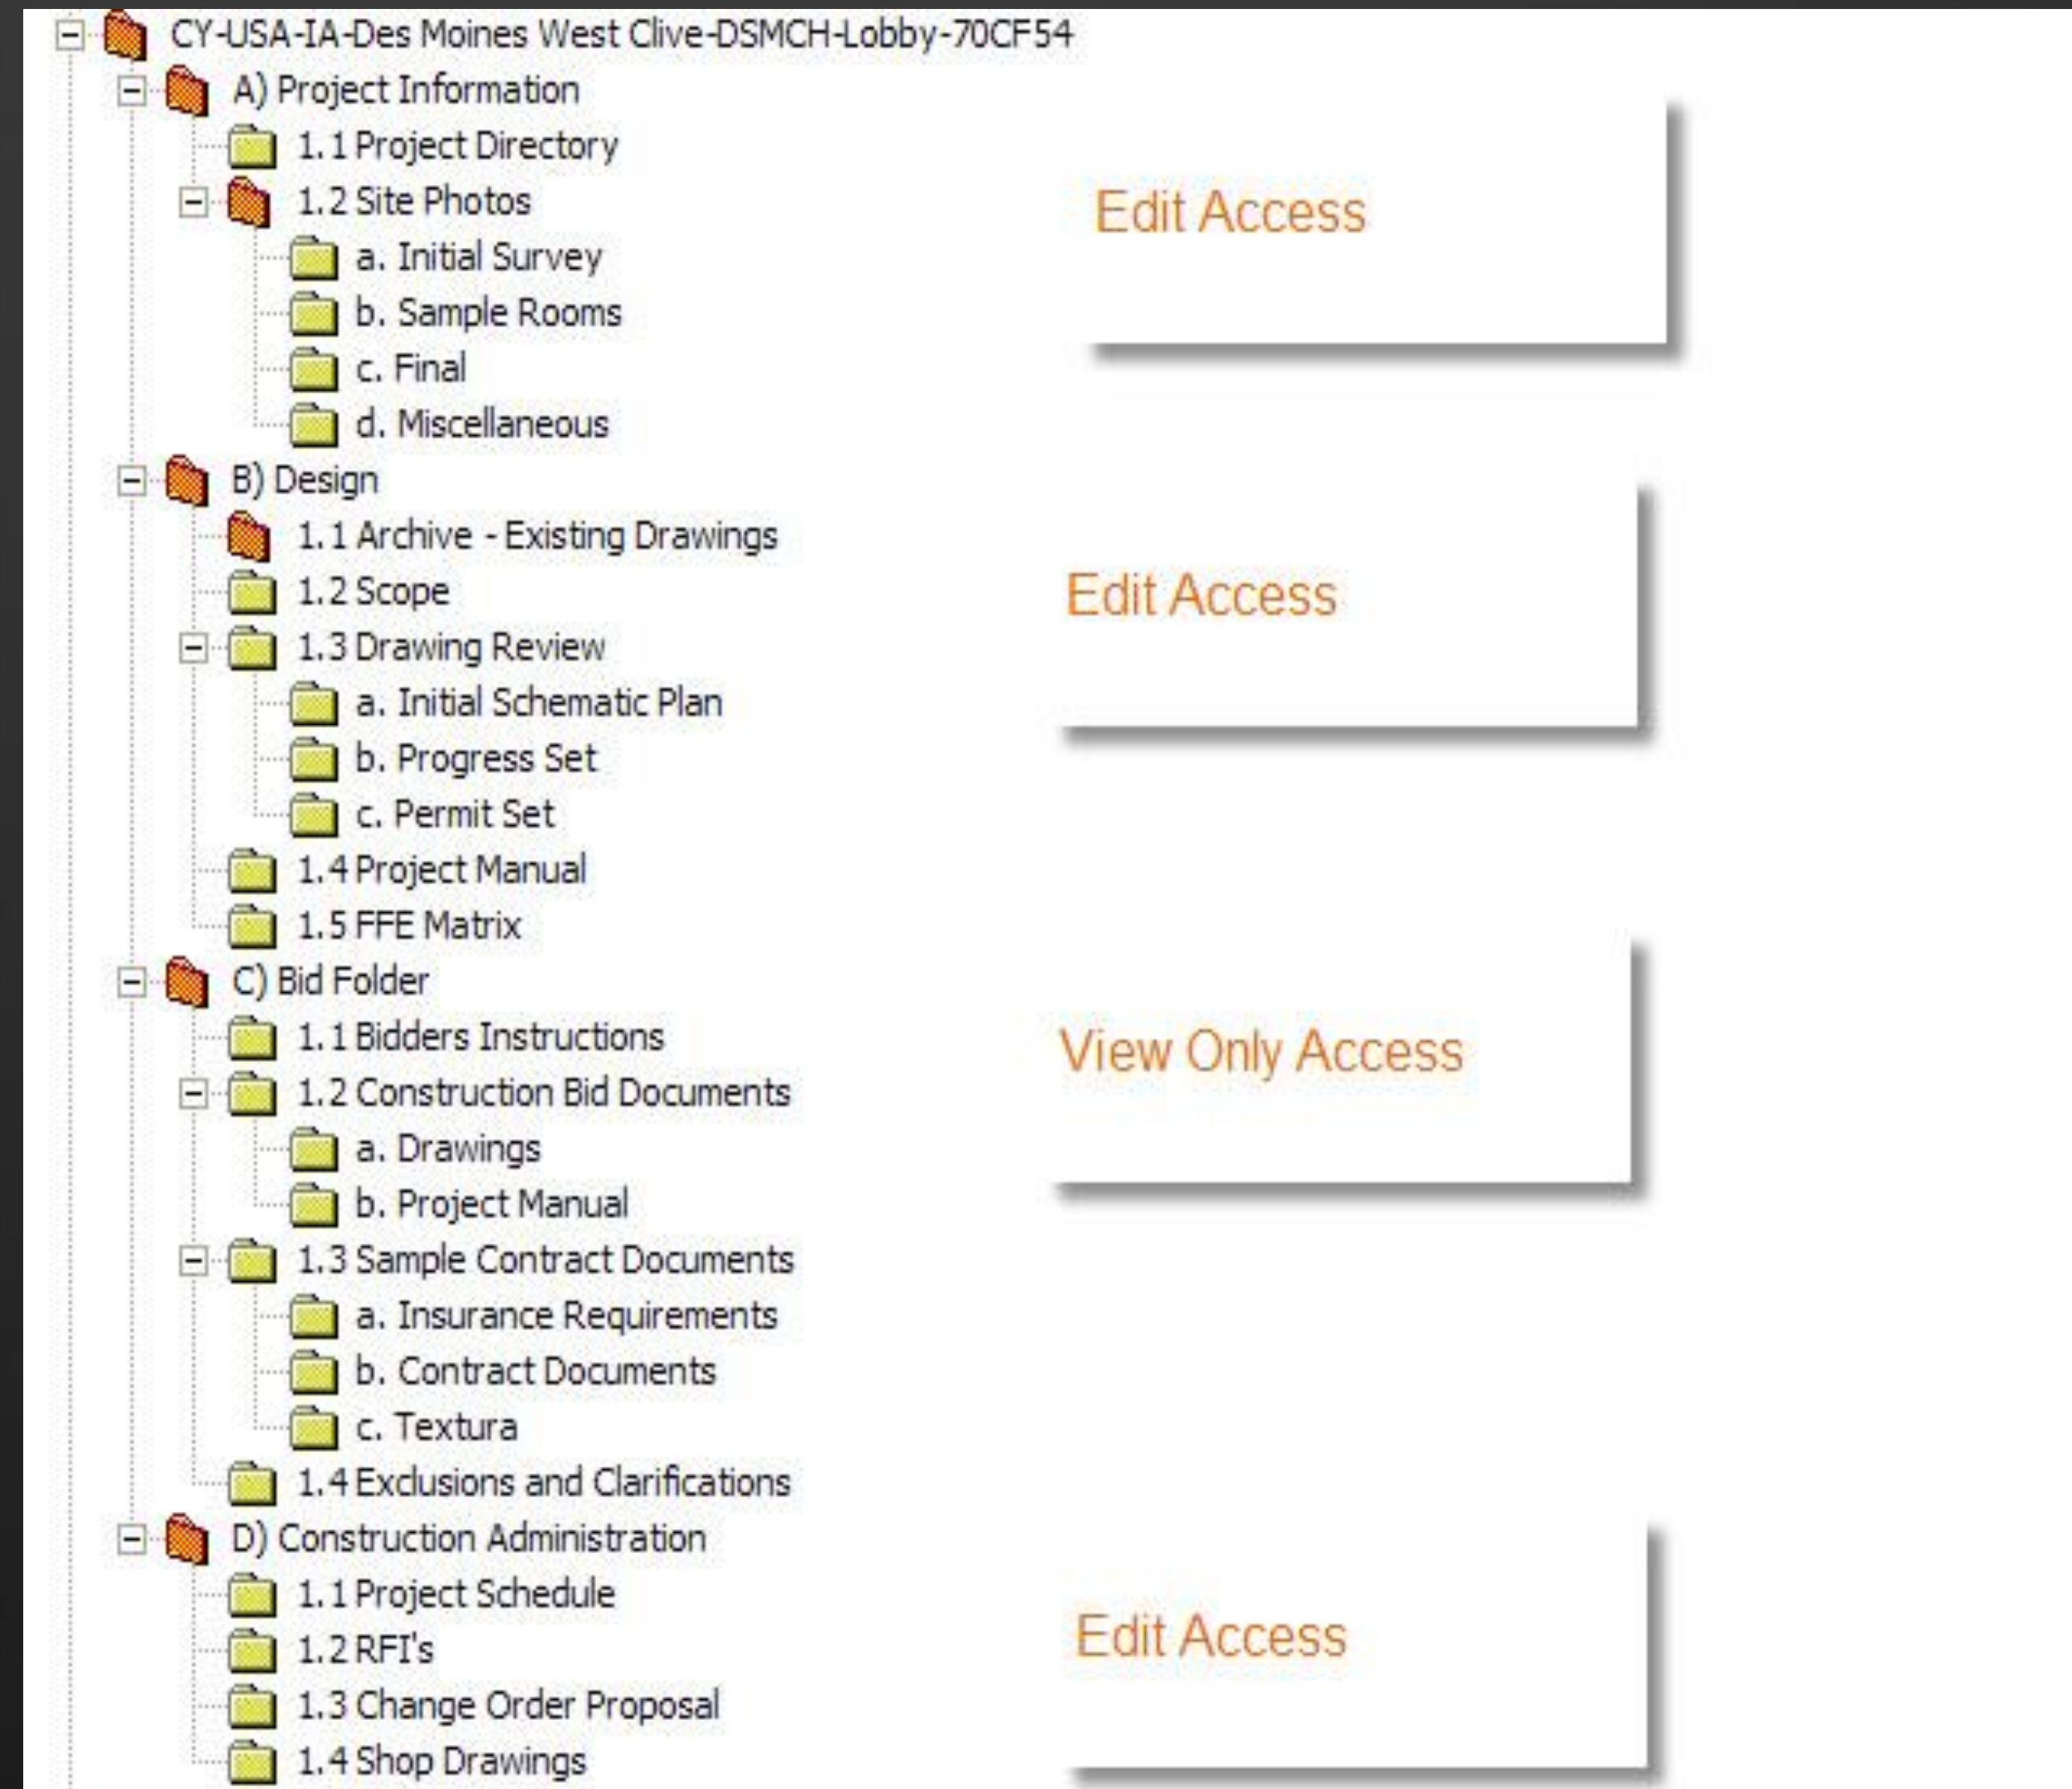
CY-USA-IA-Des Moines West Clive-DSMCH-Lobby-70CF54

A) Project Information

1.1 Project Directory

1.2 Site Photos

a. Initial Survey

b. Sample Rooms

c. Final

d. Miscellaneous

Edit Access

B) Design

1.1 Archive - Existing Drawings

1.2 Scope

1.3 Drawing Review

a. Initial Schematic Plan

b. Progress Set

c. Permit Set

1.4 Project Manual

1.5 FFE Matrix

Edit Access

C) Bid Folder

1.1 Bidders Instructions

1.2 Construction Bid Documents

a. Drawings

b. Project Manual

1.3 Sample Contract Documents

a. Insurance Requirements

b. Contract Documents

c. Textura

1.4 Exclusions and Clarifications

View Only Access

D) Construction Administration

1.1 Project Schedule

1.2 RFI's

1.3 Change Order Proposal

1.4 Shop Drawings

Edit Access